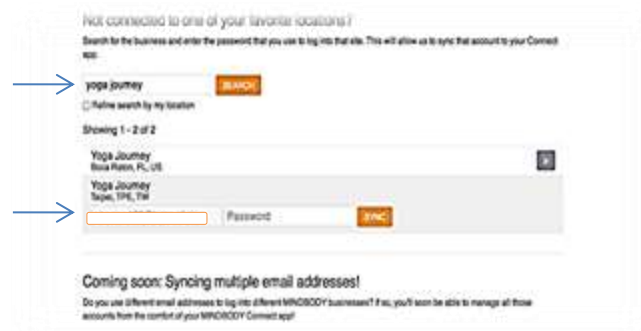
Not connected to one of your favorite locations?

Search for the business and enter the password that you use to log into that site. This will allow us to sync that account to your Connect app.

yoga journey

SEARCH

Refine search by my location

Showing 1 - 2 of 2

Yoga Journey
Boca Raton, FL, US

Yoga Journey
Taipei, TPE, TW

Password

SYNC

Coming soon: Syncing multiple email addresses!

Do you use different email addresses to log into different MINDBODY businesses? If so, you'll soon be able to manage all those accounts from the comfort of your MINDBODY Connect app!